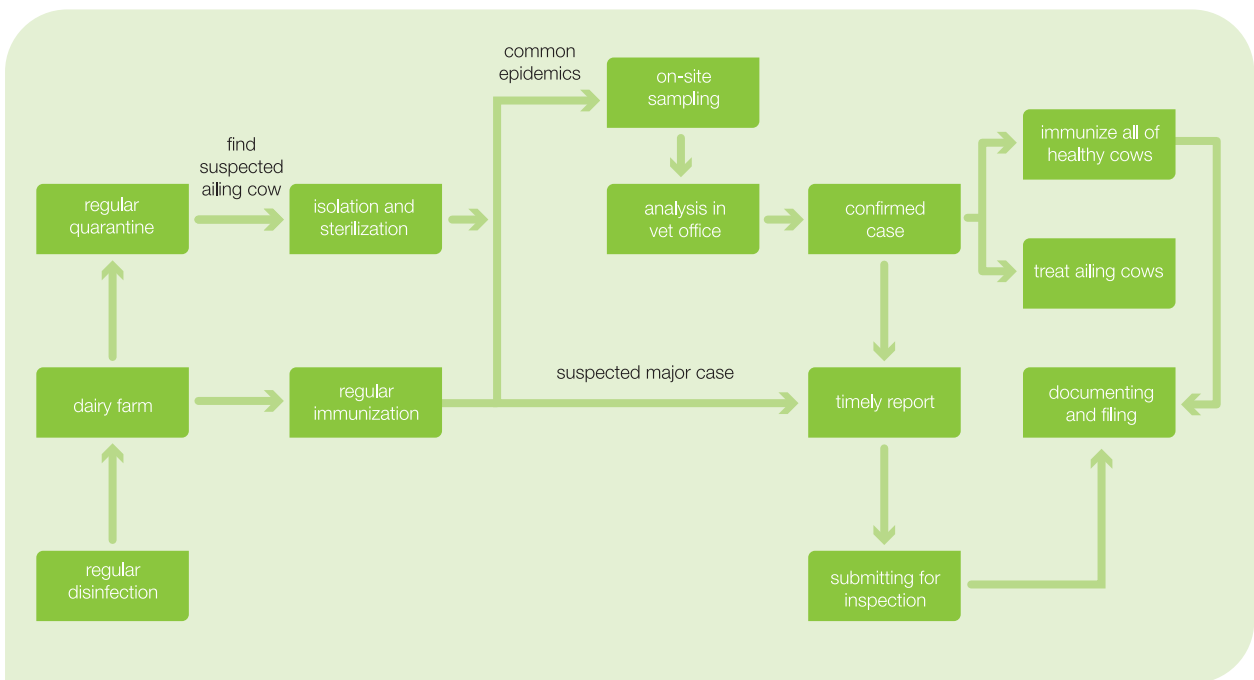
common epidemics

on-site sampling

find suspected ailing cow

regular quarantine

isolation and sterilization

analysis in vet office

confirmed case

immunize all of healthy cows

treat ailing cows

dairy farm

regular immunization

suspected major case

timely report

documenting and filing

regular disinfection

submitting for inspection